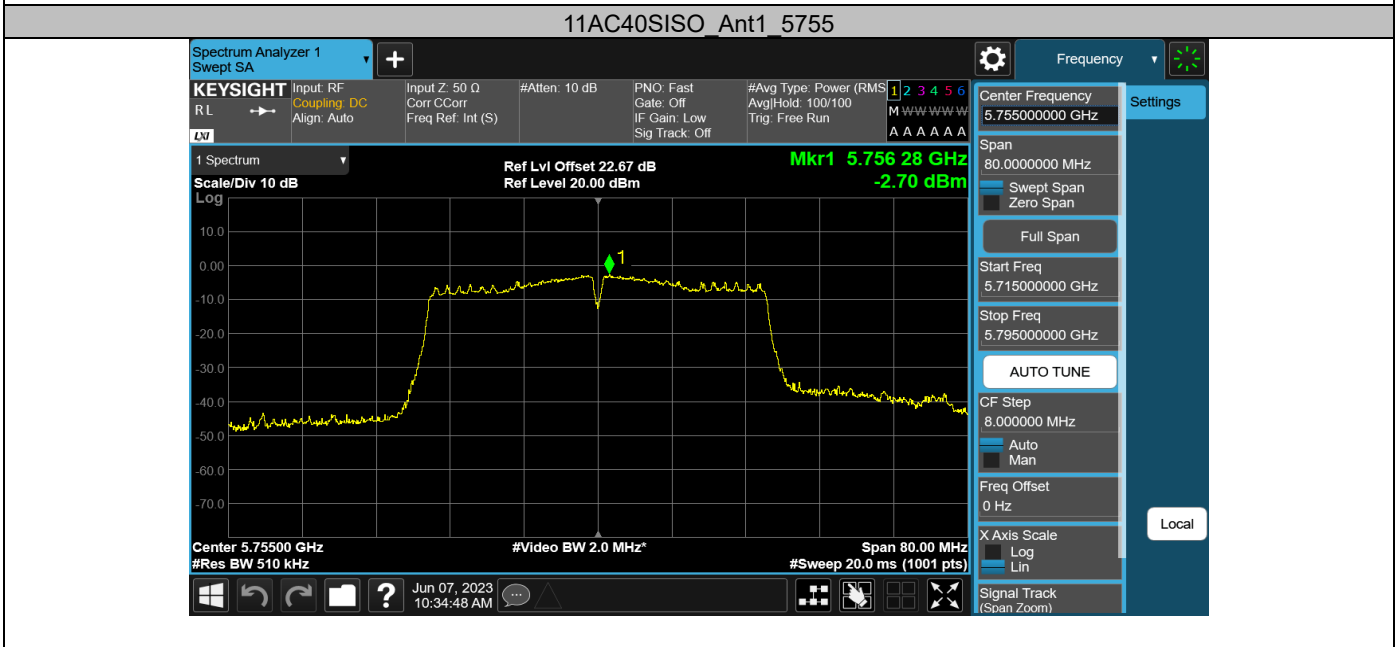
11AC40SISO_Ant1_5755

Spectrum Analyzer 1
Swept SA

Frequency

KEYSIGHT
RL
LXI

Input: RF
Coupling: DC
Align: Auto

Input Z: 50 Ω
Corr CCorr
Freq Ref: Int (S)

#Atten: 10 dB

PNO: Fast
Gate: Off
IF Gain: Low
Sig Track: Off

#Avg Type: Power (RMS)
Avg|Hold: 100/100
Trig: Free Run

1 2 3 4 5 6
M WWWWW
A A A A A A

1 Spectrum

Scale/Div 10 dB
Log

Ref Lvl Offset 22.67 dB
Ref Level 20.00 dBm

Mkr1 5.756 28 GHz
-2.70 dBm

10.0
0.00
-10.0
-20.0
-30.0
-40.0
-50.0
-60.0
-70.0

1

Center 5.75500 GHz
#Res BW 510 kHz

#Video BW 2.0 MHz*

Span 80.00 MHz
#Sweep 20.0 ms (1001 pts)

Jun 07, 2023
10:34:48 AM

Center Frequency
5.755000000 GHz

Settings

Span
80.0000000 MHz
Swept Span
Zero Span

Full Span

Start Freq
5.715000000 GHz

Stop Freq
5.795000000 GHz

AUTO TUNE

CF Step
8.000000 MHz
Auto
Man

Freq Offset
0 Hz

X Axis Scale
Log
Lin

Local

Signal Track
(Span Zoom)